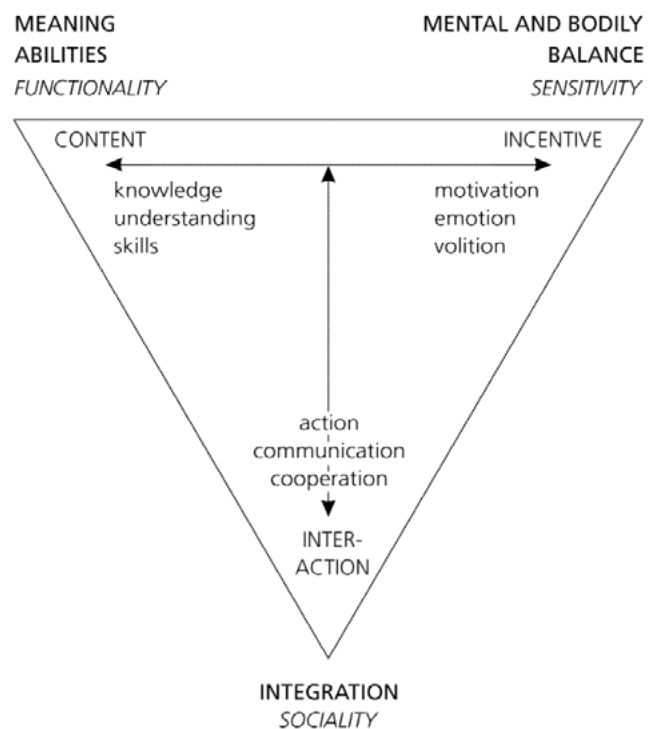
MEANING
ABILITIES
FUNCTIONALITY

MENTAL AND BODILY
BALANCE
SENSITIVITY

CONTENT

INCENTIVE

knowledge
understanding
skills

motivation
emotion
volition

action
communication
cooperation

INTER-
ACTION

INTEGRATION
SOCIALITY